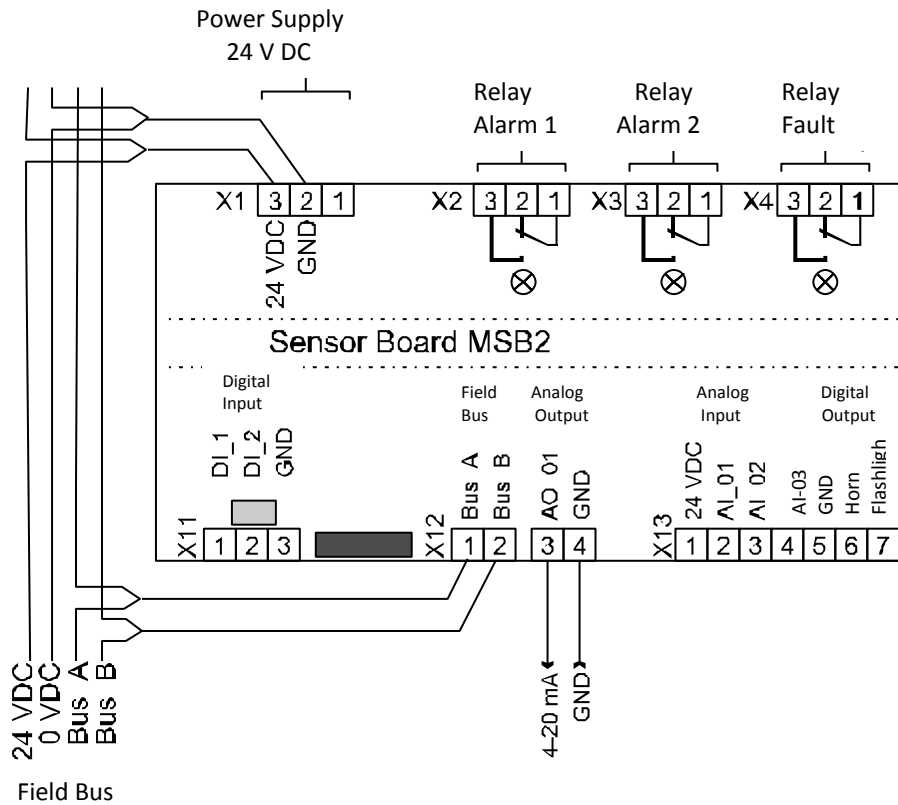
Power Supply
24 V DC

Relay
Alarm 1

Relay
Alarm 2

Relay
Fault

X1 3 2 1
24 VDC
GND

X2 3 2 1

X3 3 2 1

X4 3 2 1

Sensor Board MSB2

Digital
Input
DI_1
DI_2
GND
X11 1 2 3

Field
Bus
Bus A
Bus B
X12 1 2

Analog
Output
AO 01
GND
3 4

Analog
Input
24 VDC
AI_01
AI 02
X13 1 2 3

Digital
Output
AI-03
GND
Horn
Flashligh
4 5 6 7

4-20 mA
GND

24 VDC
0 VDC
Bus A
Bus B

Field Bus